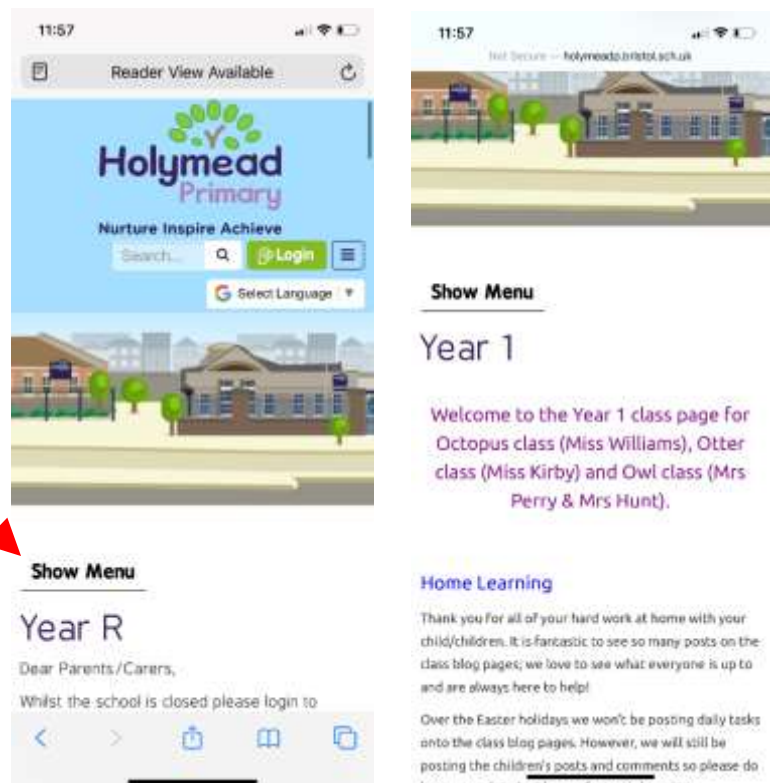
11:57

Reader View Available

Holymead Primary

Nurture Inspire Achieve

Search...

Login

Select Language

Show Menu

Year R

Dear Parents/Carers,

Whilst the school is closed please login to

11:57

Not Secure — holymeadp.bristol.sch.uk

Show Menu

Year 1

Welcome to the Year 1 class page for Octopus class (Miss Williams), Otter class (Miss Kirby) and Owl class (Mrs Perry & Mrs Hunt).

Home Learning

Thank you for all of your hard work at home with your child/children. It is fantastic to see so many posts on the class blog pages; we love to see what everyone is up to and are always here to help!

Over the Easter holidays we won't be posting daily tasks onto the class blog pages. However, we will still be posting the children's posts and comments so please do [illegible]